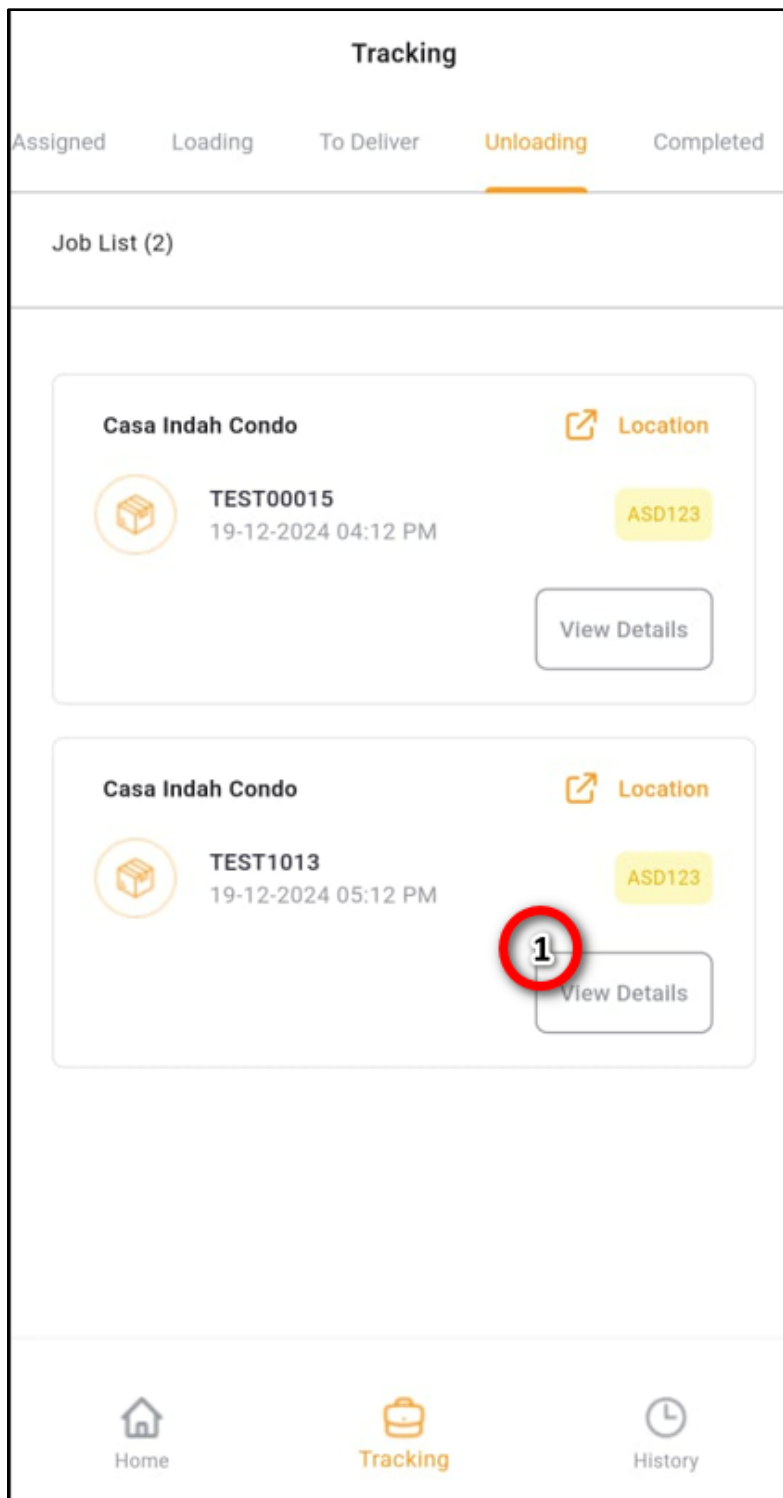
Tracking

Assigned Loading To Deliver Unloading Completed

Job List (2)

Casa Indah Condo
Location
TEST00015
19-12-2024 04:12 PM
ASD123
View Details

Casa Indah Condo
Location
TEST1013
19-12-2024 05:12 PM
ASD123
1
View Details

Home Tracking History